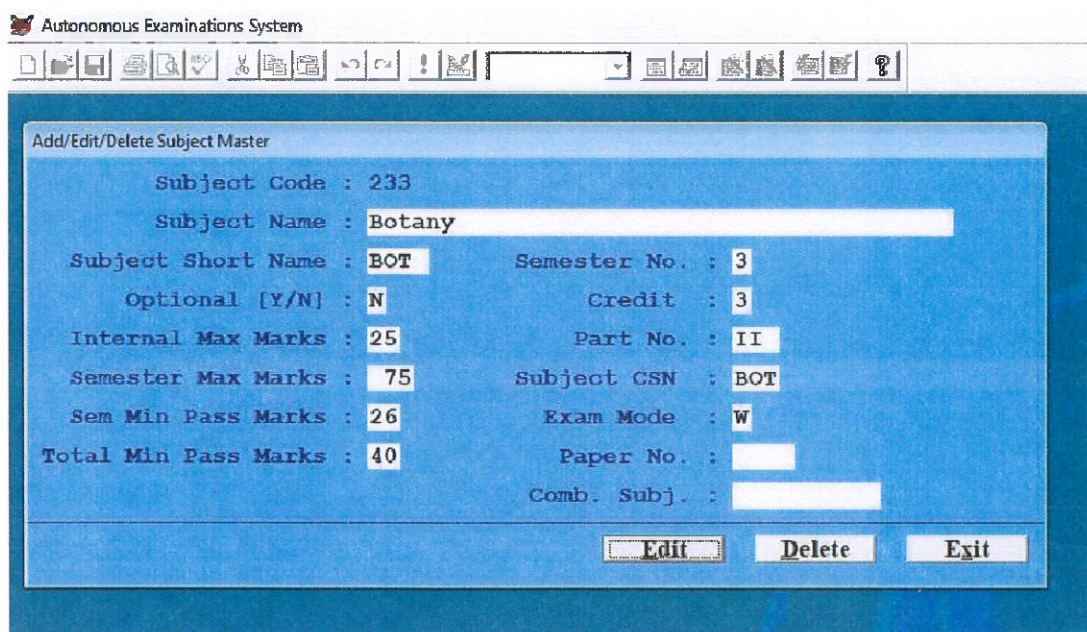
Autonomous Examinations System

Add/Edit/Delete Subject Master

Subject Code : 233

Subject Name : Botany

Subject Short Name : BOT

Semester No. : 3

Optional [Y/N] : N

Credit : 3

Internal Max Marks : 25

Part No. : II

Semester Max Marks : 75

Subject CSN : BOT

Sem Min Pass Marks : 26

Exam Mode : W

Total Min Pass Marks : 40

Paper No. :

Comb. Subj. :

Edit

Delete

Exit